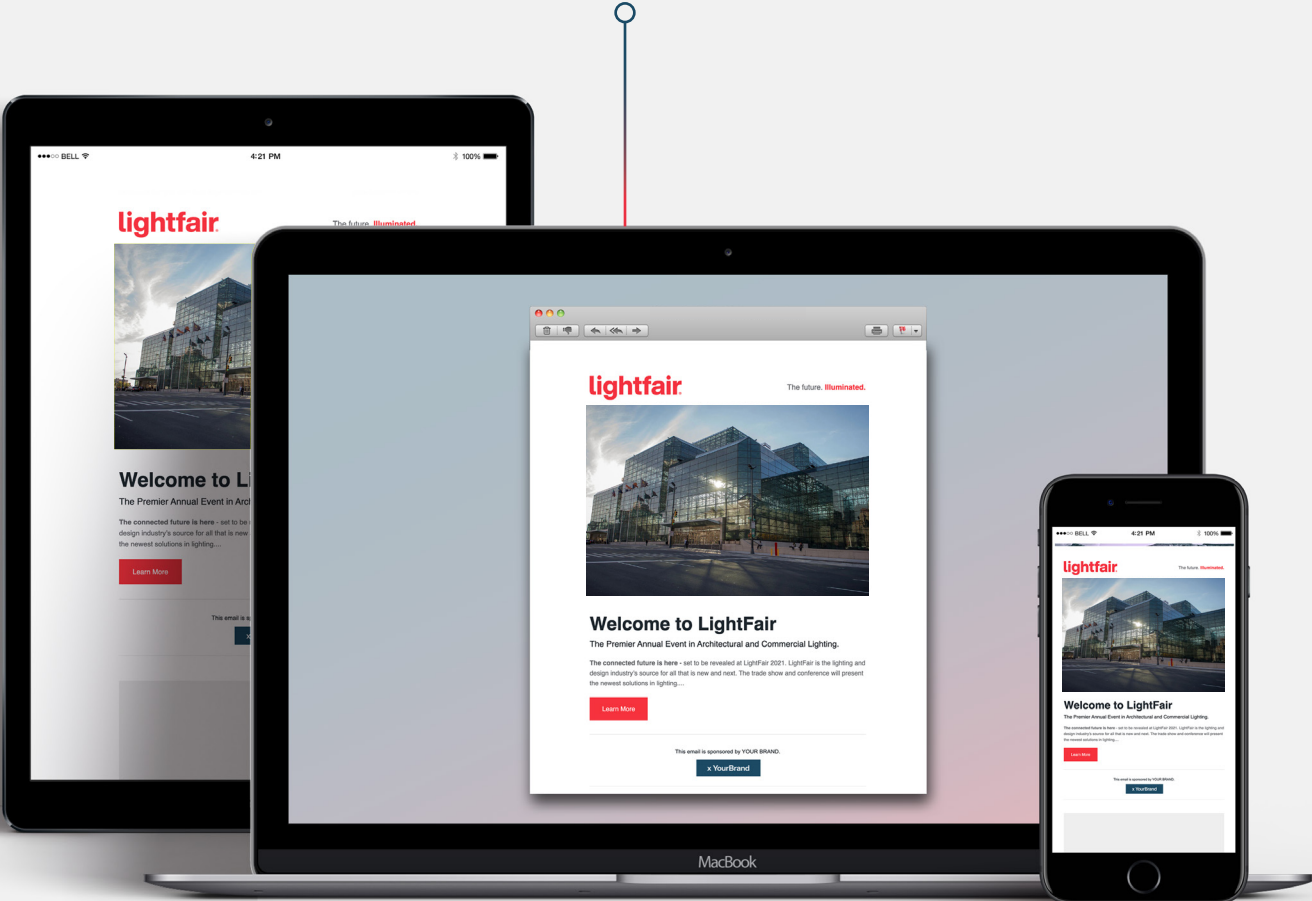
●●●○○ BELL
4:21 PM
100%

lightfair
The future. Illuminated.

Welcome to Li
The Premier Annual Event in Arch
The connected future is here - set to be design industry's source for all that is new the newest solutions in lighting....
Learn More
This email is s
x

lightfair
The future. Illuminated.

Welcome to LightFair
The Premier Annual Event in Architectural and Commercial Lighting.
The connected future is here - set to be revealed at LightFair 2021. LightFair is the lighting and design industry's source for all that is new and next. The trade show and conference will present the newest solutions in lighting....
Learn More
This email is sponsored by YOUR BRAND.
x YourBrand

MacBook

●●●○○ BELL
4:21 PM
100%
lightfair
The future. Illuminated.
Welcome to LightFair
The Premier Annual Event in Architectural and Commercial Lighting.
The connected future is here - set to be revealed at LightFair 2021. LightFair is the lighting and design industry's source for all that is new and next. The trade show and conference will present the newest solutions in lighting...
Learn More
This email is sponsored by YOUR BRAND.
x YourBrand